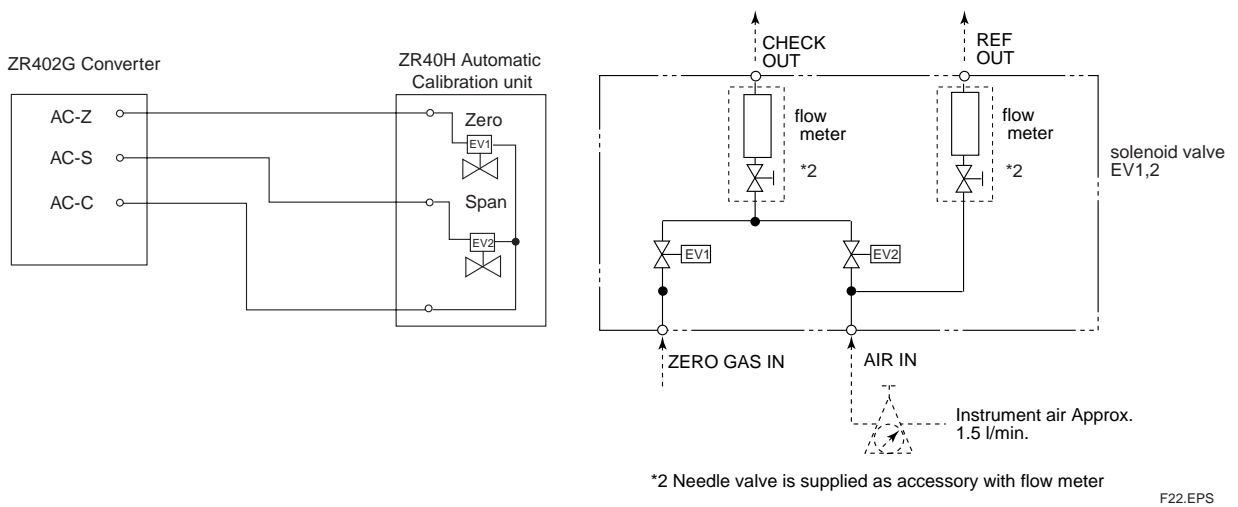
ZR402G Converter

AC-Z

AC-S

AC-C

ZR40H Automatic Calibration unit

Zero

EV1

Span

EV2

CHECK OUT

REF OUT

flow meter

*2

flow meter

*2

solenoid valve EV1,2

EV1

EV2

ZERO GAS IN

AIR IN

Instrument air Approx. 1.5 l/min.

*2 Needle valve is supplied as accessory with flow meter

F22.EPS